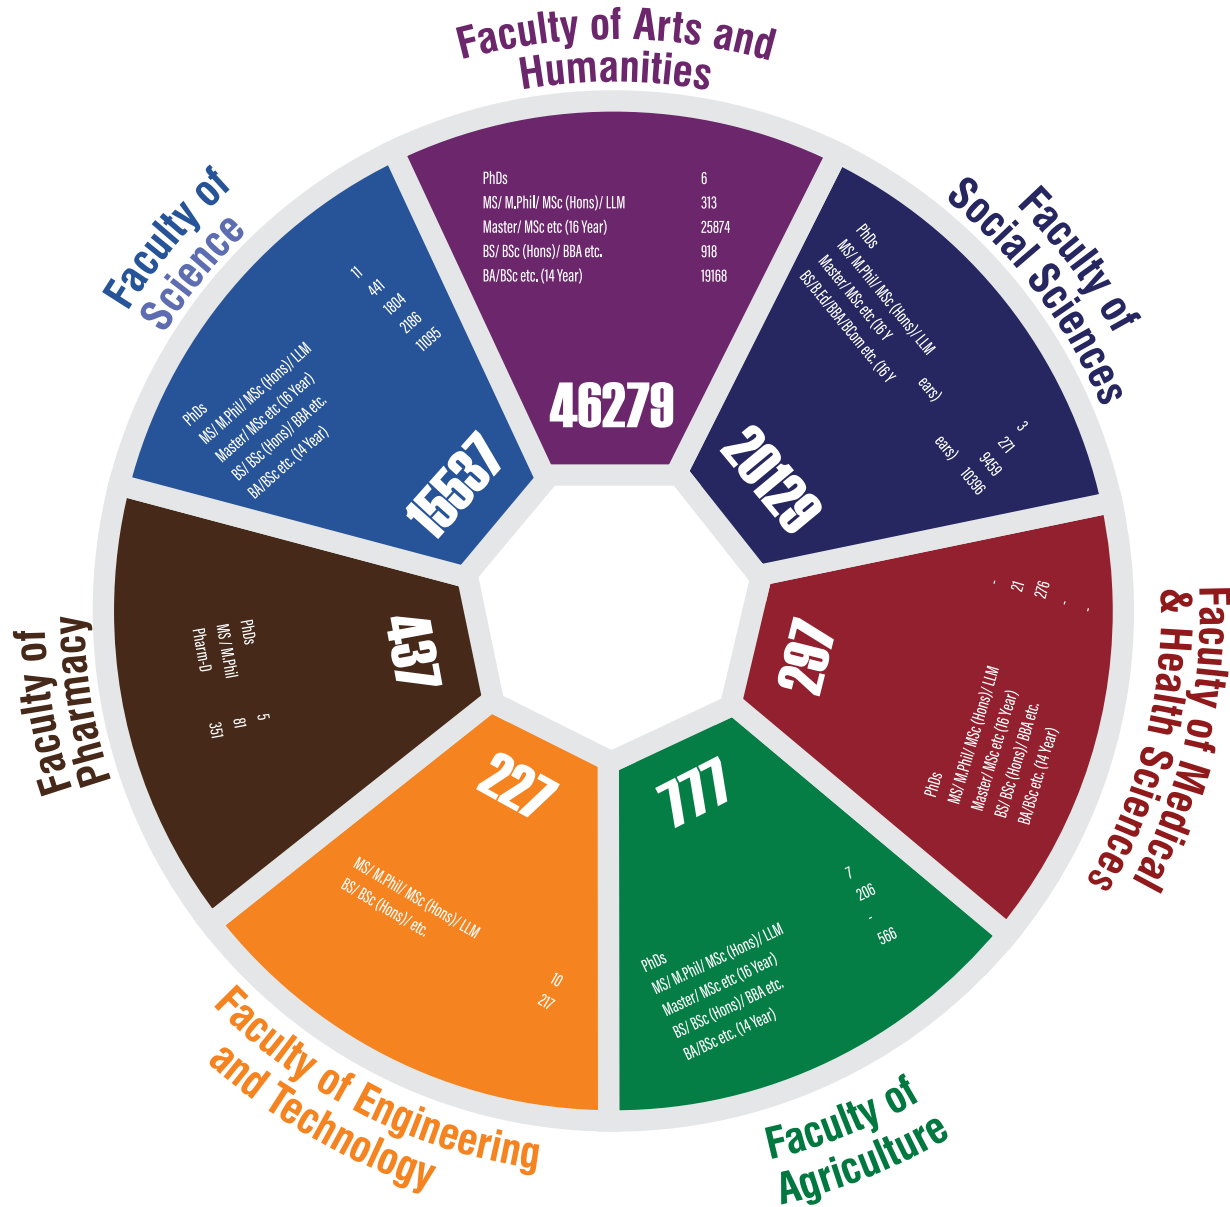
Faculty of Arts and Humanities

PhDs 6
MS/ M.Phil/ MSc (Hons)/ LLM 313
Master/ MSc etc (16 Year) 25874
BS/ BSc (Hons)/ BBA etc. 918
BA/BSc etc. (14 Year) 19168

46279

Faculty of Social Sciences

PhDs
MS/ M.Phil/ MSc (Hons)/ LLM
Master/ MSc etc (16 Y ears)
BS/B.Ed/BBA/BCom etc. (16 Y ears)

3
271
9459
10396

20129

Faculty of Medical & Health Sciences

PhDs
MS/ M.Phil/ MSc (Hons)/ LLM
Master/ MSc etc (16 Year)
BS/ BSc (Hons)/ BBA etc.
BA/BSc etc. (14 Year)

-
21
276
-
-

297

Faculty of Agriculture

PhDs
MS/ M.Phil/ MSc (Hons)/ LLM
Master/ MSc etc (16 Year)
BS/ BSc (Hons)/ BBA etc.
BA/BSc etc. (14 Year)

7
206
-
566

777

Faculty of Engineering and Technology

MS/ M.Phil/ MSc (Hons)/ LLM
BS/ BSc (Hons)/ etc.

10
217

227

Faculty of Pharmacy

PhDs
MS / M.Phil
Pharm-D

5
81
351

437

Faculty of Science

PhDs
MS/ M.Phil/ MSc (Hons)/ LLM
Master/ MSc etc (16 Year)
BS/ BSc (Hons)/ BBA etc.
BA/BSc etc. (14 Year)

11
441
1804
2186
11095

15537